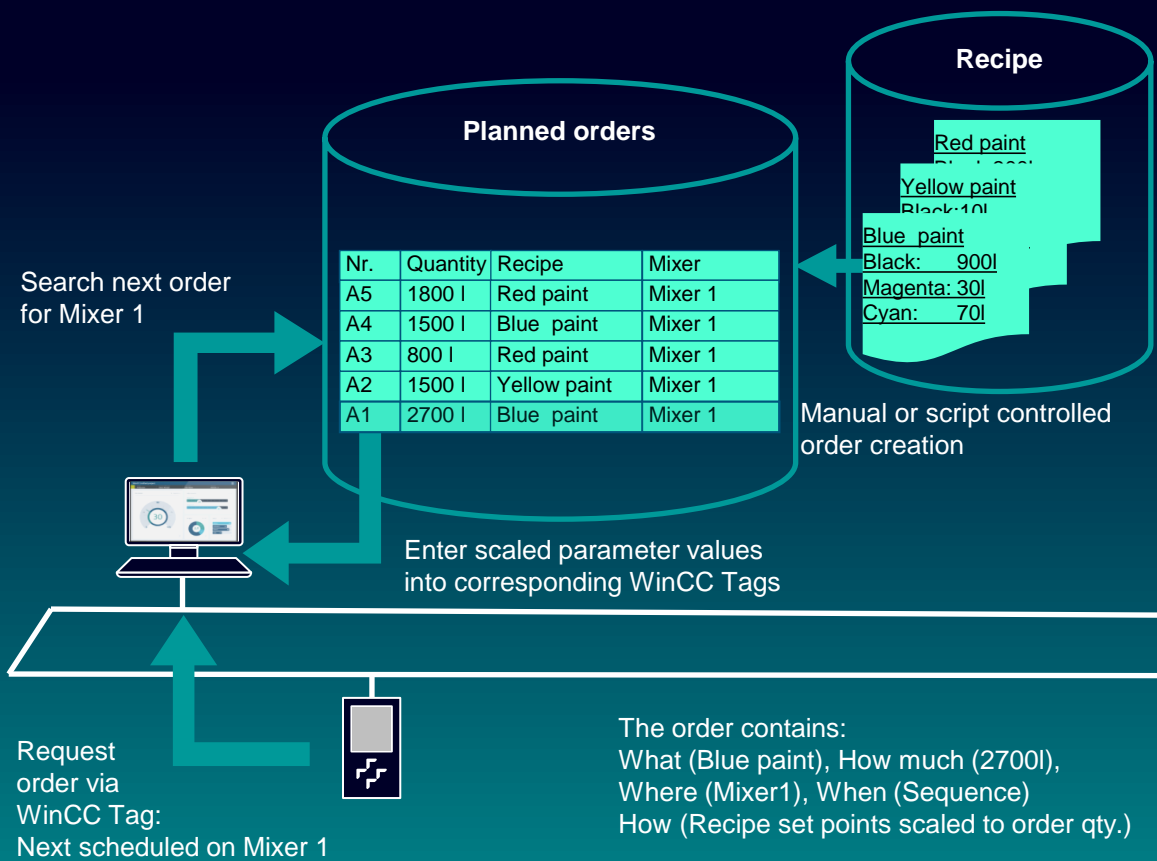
Recipe

Planned orders

Red paint
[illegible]

Yellow paint
Black:10l

Blue paint
Black: 900l
Magenta: 30l
Cyan: 70l

Search next order for Mixer 1

| Nr. | Quantity | Recipe | Mixer |
|---|---|---|---|
| A5 | 1800 l | Red paint | Mixer 1 |
| A4 | 1500 l | Blue paint | Mixer 1 |
| A3 | 800 l | Red paint | Mixer 1 |
| A2 | 1500 l | Yellow paint | Mixer 1 |
| A1 | 2700 l | Blue paint | Mixer 1 |

Manual or script controlled order creation

Enter scaled parameter values into corresponding WinCC Tags

Request order via WinCC Tag: Next scheduled on Mixer 1

The order contains:
What (Blue paint), How much (2700l),
Where (Mixer1), When (Sequence)
How (Recipe set points scaled to order qty.)